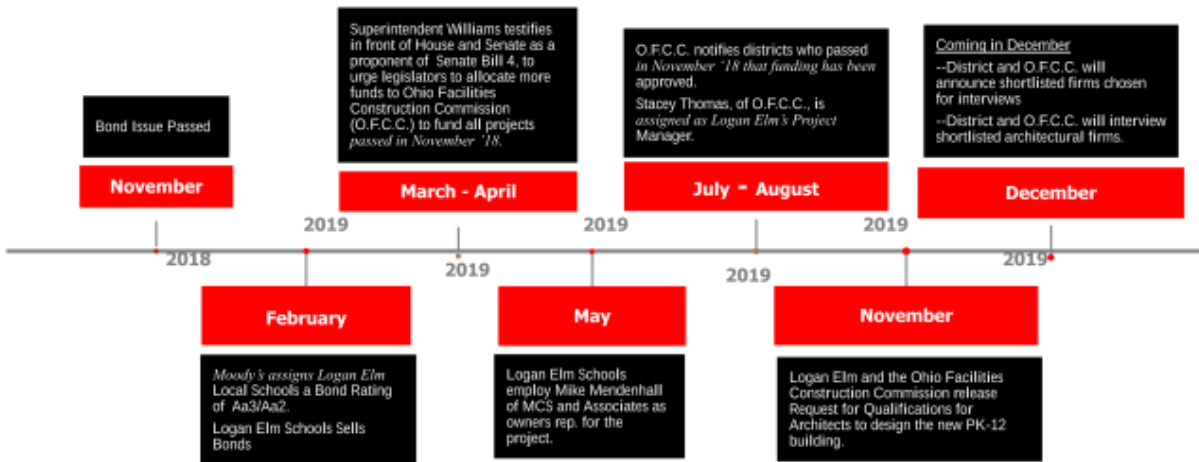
Bond Issue Passed

November

2018

2019

February

Moody's assigns Logan Elm Local Schools a Bond Rating of Aa3/Aa2.

Logan Elm Schools Sells Bonds

Superintendent Williams testifies in front of House and Senate as a proponent of Senate Bill 4, to urge legislators to allocate more funds to Ohio Facilities Construction Commission (O.F.C.C.) to fund all projects passed in November '18.

March - April

2019

2019

May

Logan Elm Schools employ Mike Mendenhall of MCS and Associates as owners rep. for the project.

O.F.C.C. notifies districts who passed in November '18 that funding has been approved.

Stacey Thomas, of O.F.C.C., is assigned as Logan Elm's Project Manager.

July - August

2019

2019

November

Logan Elm and the Ohio Facilities Construction Commission release Request for Qualifications for Architects to design the new PK-12 building.

Coming in December

--District and O.F.C.C. will announce shortlisted firms chosen for interviews

--District and O.F.C.C. will interview shortlisted architectural firms.

December

2019